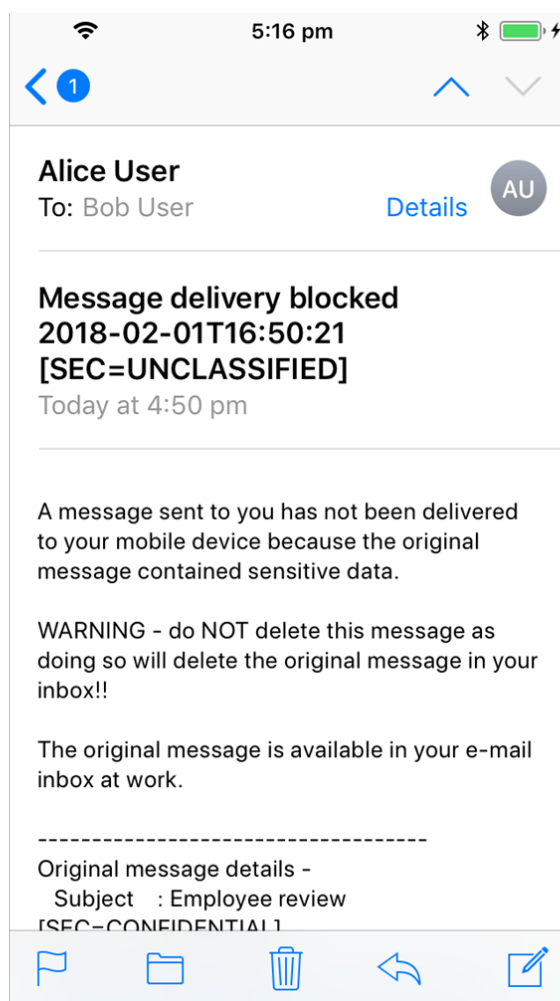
5:16 pm

1

Alice User
To: Bob User
Details
AU

Message delivery blocked 2018-02-01T16:50:21 [SEC=UNCLASSIFIED]
Today at 4:50 pm

A message sent to you has not been delivered to your mobile device because the original message contained sensitive data.

WARNING - do NOT delete this message as doing so will delete the original message in your inbox!!

The original message is available in your e-mail inbox at work.

------------------------------------
Original message details -
Subject : Employee review
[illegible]